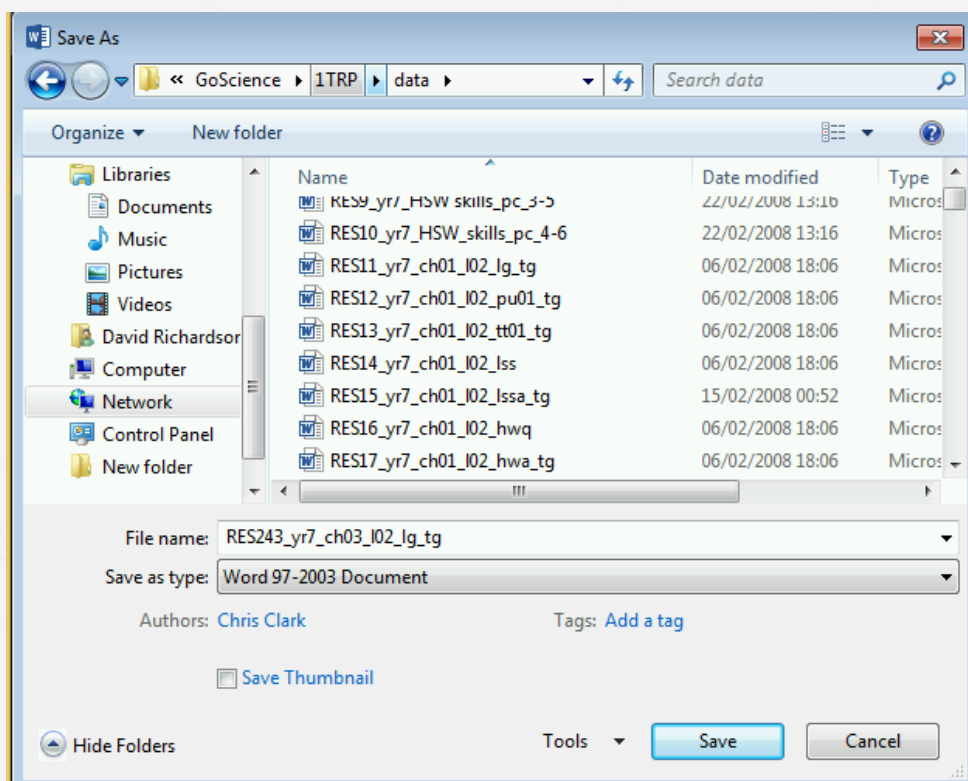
Save As

« GoScience ▸ 1TRP ▸ data ▸

Search data

Organize ▾ New folder

Libraries
Documents
Music
Pictures
Videos
David Richardson
Computer
Network
Control Panel
New folder

| Name | Date modified | Type |
|---|---|---|
| RES9_yr7_HSW skills_pc_3-5 | 22/02/2008 13:16 | Micros |
| RES10_yr7_HSW_skills_pc_4-6 | 22/02/2008 13:16 | Micros |
| RES11_yr7_ch01_l02_lg_tg | 06/02/2008 18:06 | Micros |
| RES12_yr7_ch01_l02_pu01_tg | 06/02/2008 18:06 | Micros |
| RES13_yr7_ch01_l02_tt01_tg | 06/02/2008 18:06 | Micros |
| RES14_yr7_ch01_l02_lss | 06/02/2008 18:06 | Micros |
| RES15_yr7_ch01_l02_lssa_tg | 15/02/2008 00:52 | Micros |
| RES16_yr7_ch01_l02_hwq | 06/02/2008 18:06 | Micros |
| RES17_yr7_ch01_l02_hwa_tg | 06/02/2008 18:06 | Micros |

File name: RES243_yr7_ch03_l02_lg_tg

Save as type: Word 97-2003 Document

Authors: Chris Clark

Tags: Add a tag

Save Thumbnail

Hide Folders

Tools ▾

Save

Cancel